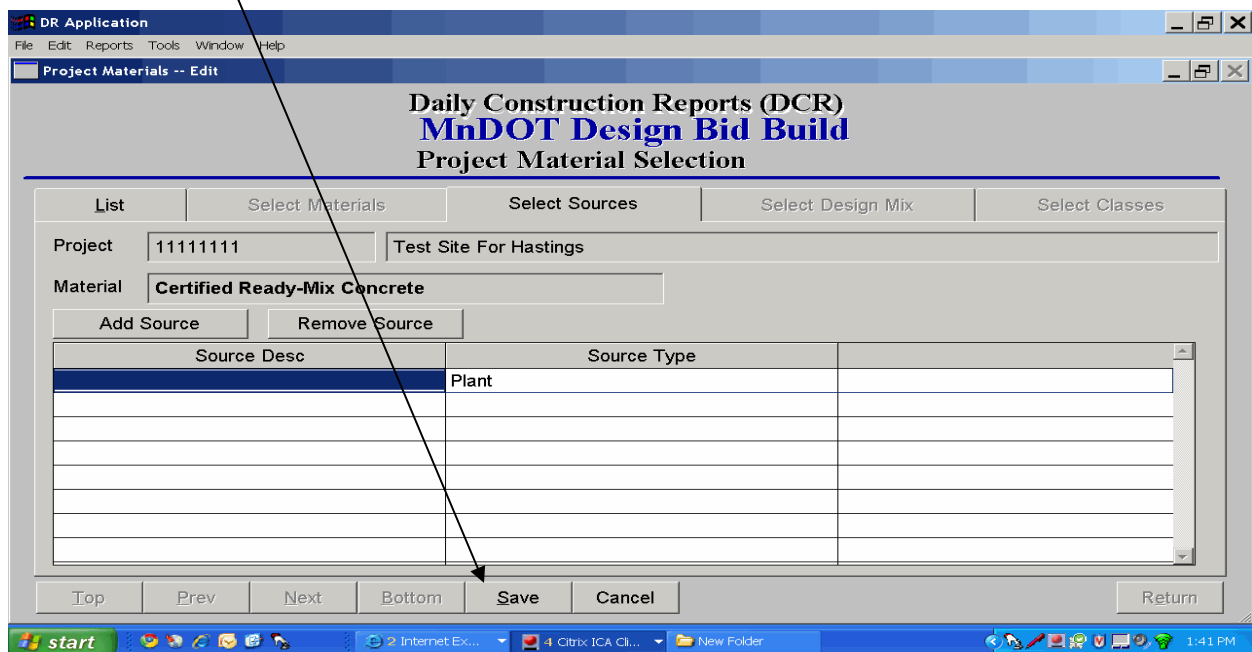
DR Application

File Edit Reports Tools Window Help

Project Materials -- Edit

Daily Construction Reports (DCR)
MnDOT Design Bid Build
Project Material Selection

| List | Select Materials | Select Sources | Select Design Mix | Select Classes |
|---|---|---|---|---|

Project 11111111 Test Site For Hastings

Material Certified Ready-Mix Concrete

Add Source Remove Source

| Source Desc | Source Type | |
|---|---|---|
| | Plant | |
| | | |
| | | |
| | | |
| | | |
| | | |
| | | |
| | | |

Top Prev Next Bottom Save Cancel Return

start 2 Internet Ex... 4 Citrix ICA Cli... New Folder 1:41 PM